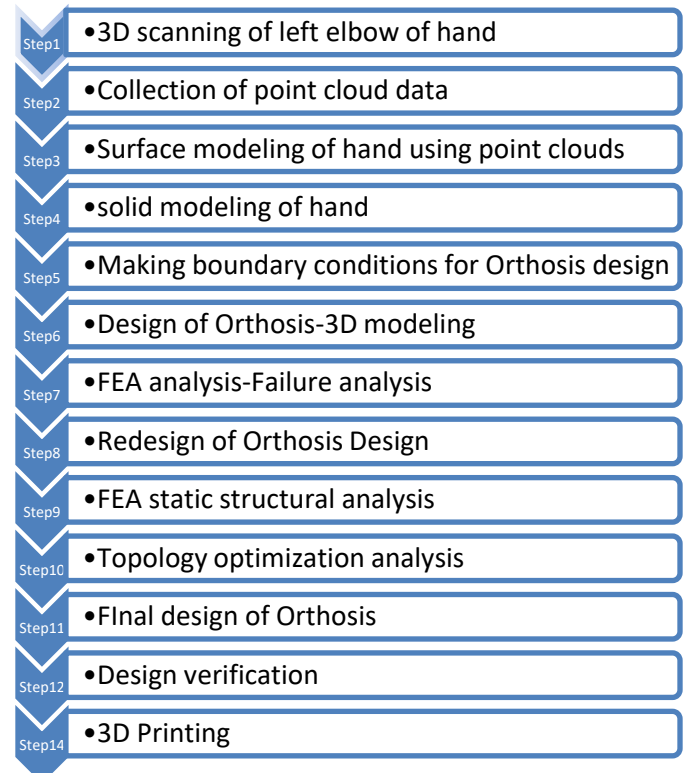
Step1 •3D scanning of left elbow of hand

Step2 •Collection of point cloud data

Step3 •Surface modeling of hand using point clouds

Step4 •solid modeling of hand

Step5 •Making boundary conditions for Orthosis design

Step6 •Design of Orthosis-3D modeling

Step7 •FEA analysis-Failure analysis

Step8 •Redesign of Orthosis Design

Step9 •FEA static structural analysis

Step10 •Topology optimization analysis

Step11 •FInal design of Orthosis

Step12 •Design verification

Step14 •3D Printing